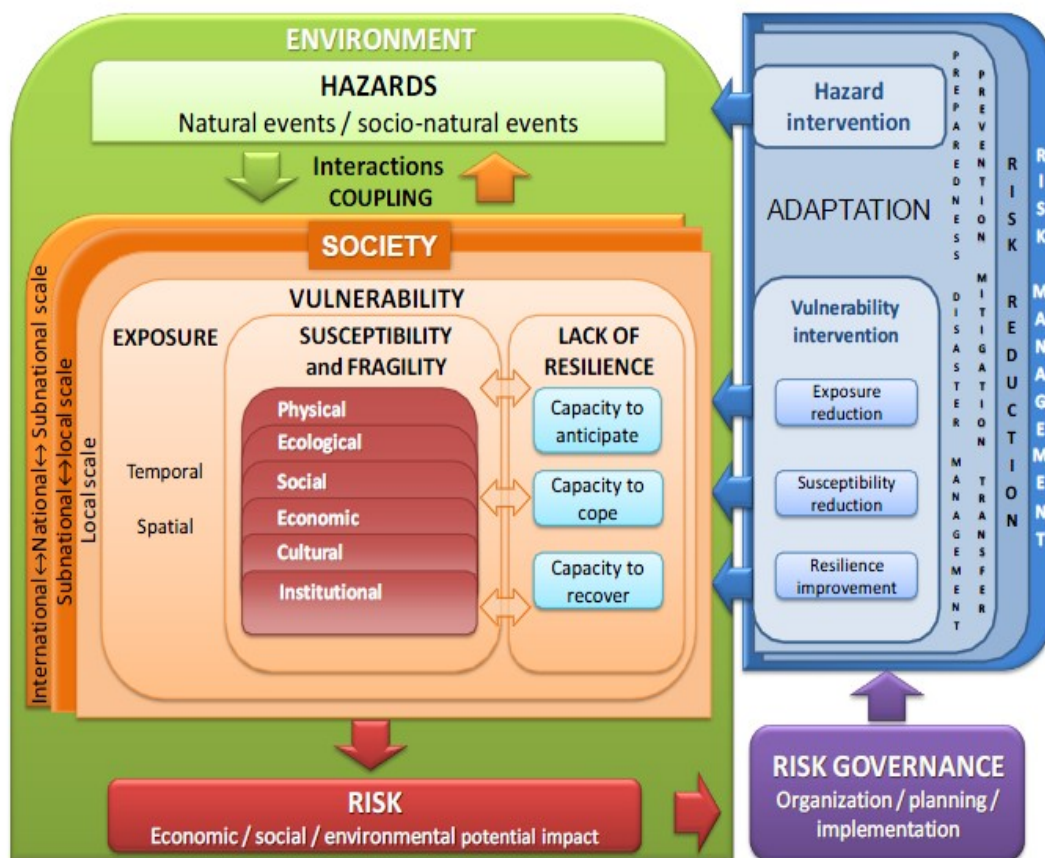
ENVIRONMENT

HAZARDS
Natural events / socio-natural events

Interactions
COUPLING

SOCIETY

International↔National↔Subnational scale
Subnational↔local scale
Local scale

VULNERABILITY

EXPOSURE

Temporal

Spatial

SUSCEPTIBILITY and FRAGILITY

Physical
Ecological
Social
Economic
Cultural
Institutional

LACK OF RESILIENCE

Capacity to anticipate

Capacity to cope

Capacity to recover

Hazard intervention

ADAPTATION

Vulnerability intervention

Exposure reduction

Susceptibility reduction

Resilience improvement

PREPAREDNESS
DISASTER MANAGEMENT

PREVENTION
MITIGATION
TRANSFER

RISK REDUCTION

RISK MANAGEMENT

RISK
Economic / social / environmental potential impact

RISK GOVERNANCE
Organization / planning / implementation